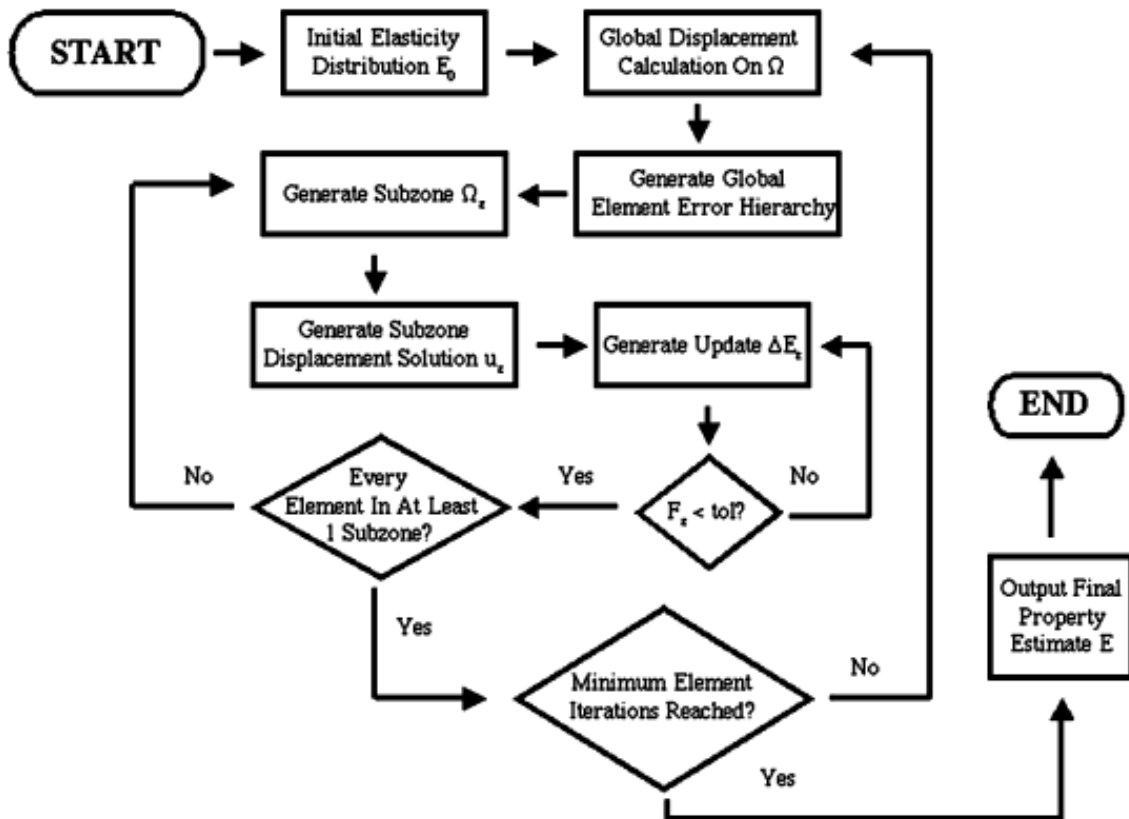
START

Initial Elasticity Distribution $E_0$

Global Displacement Calculation On $\Omega$

Generate Global Element Error Hierarchy

Generate Subzone $\Omega_z$

Generate Subzone Displacement Solution $u_z$

Generate Update $\Delta E_z$

$F_z$ < tol?

No

Yes

Every Element In At Least 1 Subzone?

No

Yes

Minimum Element Iterations Reached?

No

Yes

Output Final Property Estimate E

END